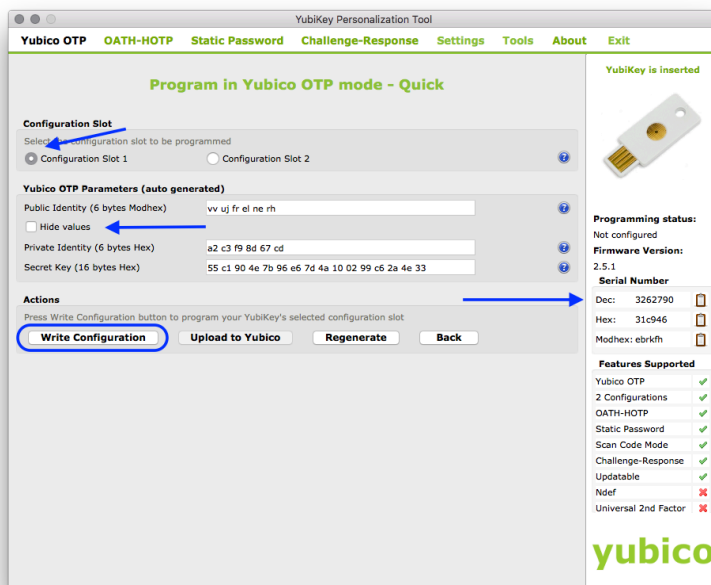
YubiKey Personalization Tool

Yubico OTP | OATH-HOTP | Static Password | Challenge-Response | Settings | Tools | About | Exit

Program in Yubico OTP mode - Quick

Configuration Slot

Select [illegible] configuration slot to be programmed

Configuration Slot 1

Configuration Slot 2

Yubico OTP Parameters (auto generated)

Public Identity (6 bytes Modhex) vv uj fr el ne rh

Hide values

Private Identity (6 bytes Hex) a2 c3 f9 8d 67 cd

Secret Key (16 bytes Hex) 55 c1 90 4e 7b 96 e6 7d 4a 10 02 99 c6 2a 4e 33

Actions

Press Write Configuration button to program your YubiKey's selected configuration slot

Write Configuration

Upload to Yubico

Regenerate

Back

YubiKey is inserted

Programming status:

Not configured

Firmware Version:

2.5.1

Serial Number

| | |
|---|---|
| Dec: | 3262790 |
| Hex: | 31c946 |
| Modhex: | ebrkfh |

Features Supported

| | |
|---|---|
| Yubico OTP | ✔ |
| 2 Configurations | ✔ |
| OATH-HOTP | ✔ |
| Static Password | ✔ |
| Scan Code Mode | ✔ |
| Challenge-Response | ✔ |
| Updatable | ✔ |
| Ndef | ✘ |
| Universal 2nd Factor | ✘ |

yubico